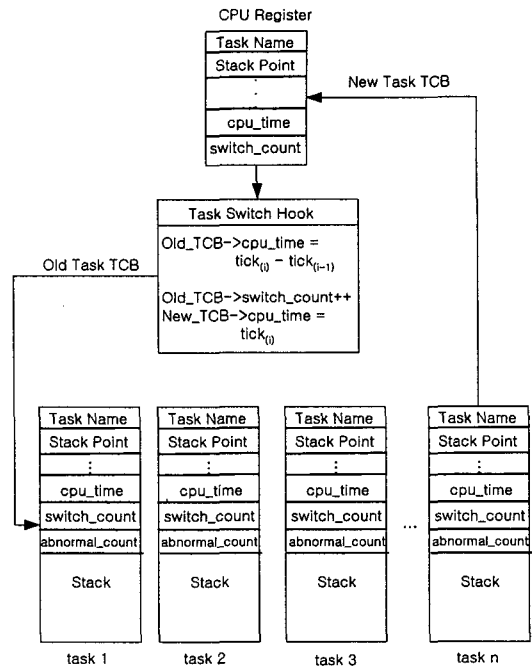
CPU Register

| Task Name |
|---|
| Stack Point |
| ⋮ |
| cpu_time |
| switch_count |

New Task TCB

Task Switch Hook

Old_TCB->cpu_time = $tick_{(i)} - tick_{(i-1)}$

Old_TCB->switch_count++
New_TCB->cpu_time = $tick_{(i)}$

Old Task TCB

| Task Name |
|---|
| Stack Point |
| ⋮ |
| cpu_time |
| switch_count |
| abnormal_count |
| Stack |

task 1

| Task Name |
|---|
| Stack Point |
| ⋮ |
| cpu_time |
| switch_count |
| abnormal_count |
| Stack |

task 2

| Task Name |
|---|
| Stack Point |
| ⋮ |
| cpu_time |
| switch_count |
| abnormal_count |
| Stack |

task 3

...

| Task Name |
|---|
| Stack Point |
| ⋮ |
| cpu_time |
| switch_count |
| abnormal_count |
| Stack |

task n